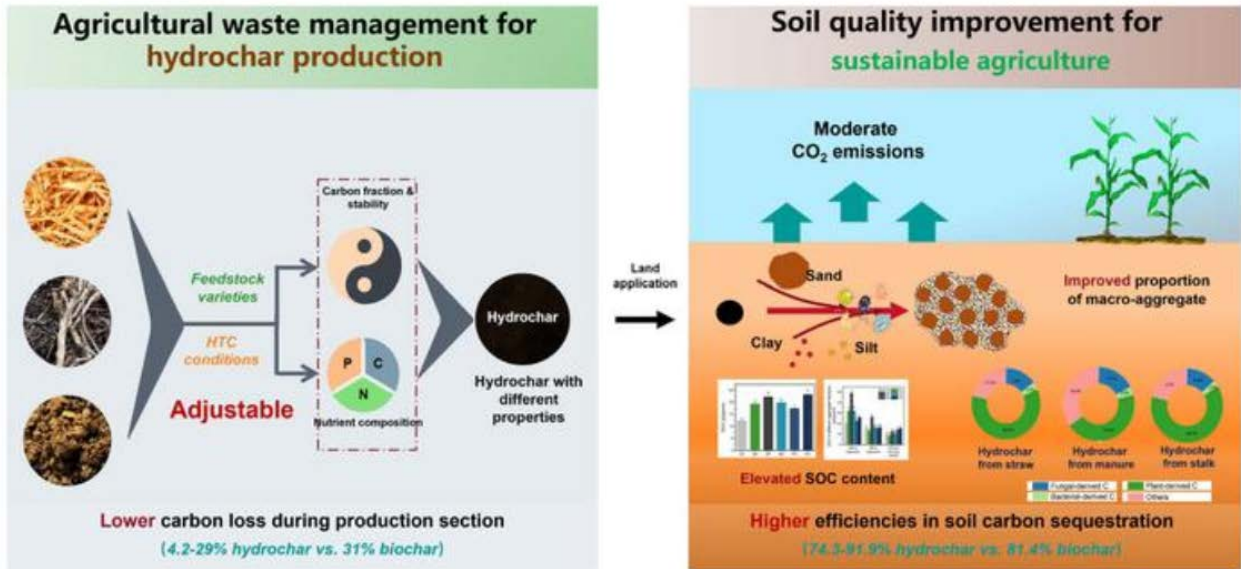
Agricultural waste management for hydrochar production

Carbon fraction & stability

Feedstock varieties

HTC conditions

Adjustable

P C N

Nutrient composition

Hydrochar

Hydrochar with different properties

Lower carbon loss during production section

(4.2-29% hydrochar vs. 31% biochar)

Land application

Soil quality improvement for sustainable agriculture

Moderate $CO_2$ emissions

Sand

Clay

Silt

Improved proportion of macro-aggregate

Elevated SOC content

Hydrochar from straw

Hydrochar from manure

Hydrochar from stalk

Fungal-derived C

Plant-derived C

Bacterial-derived C

Others

Higher efficiencies in soil carbon sequestration

(74.3-91.9% hydrochar vs. 81.4% biochar)